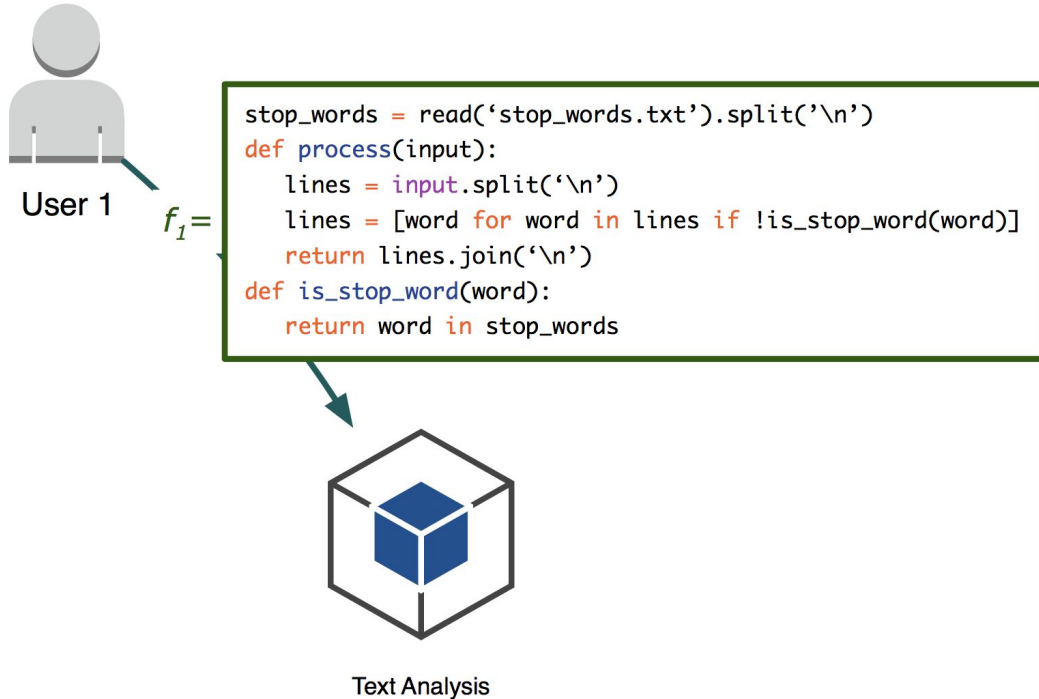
User 1

$f_1$=

stop_words = read('stop_words.txt').split('\n')
def process(input):
  lines = input.split('\n')
  lines = [word for word in lines if !is_stop_word(word)]
  return lines.join('\n')
def is_stop_word(word):
  return word in stop_words

Text Analysis